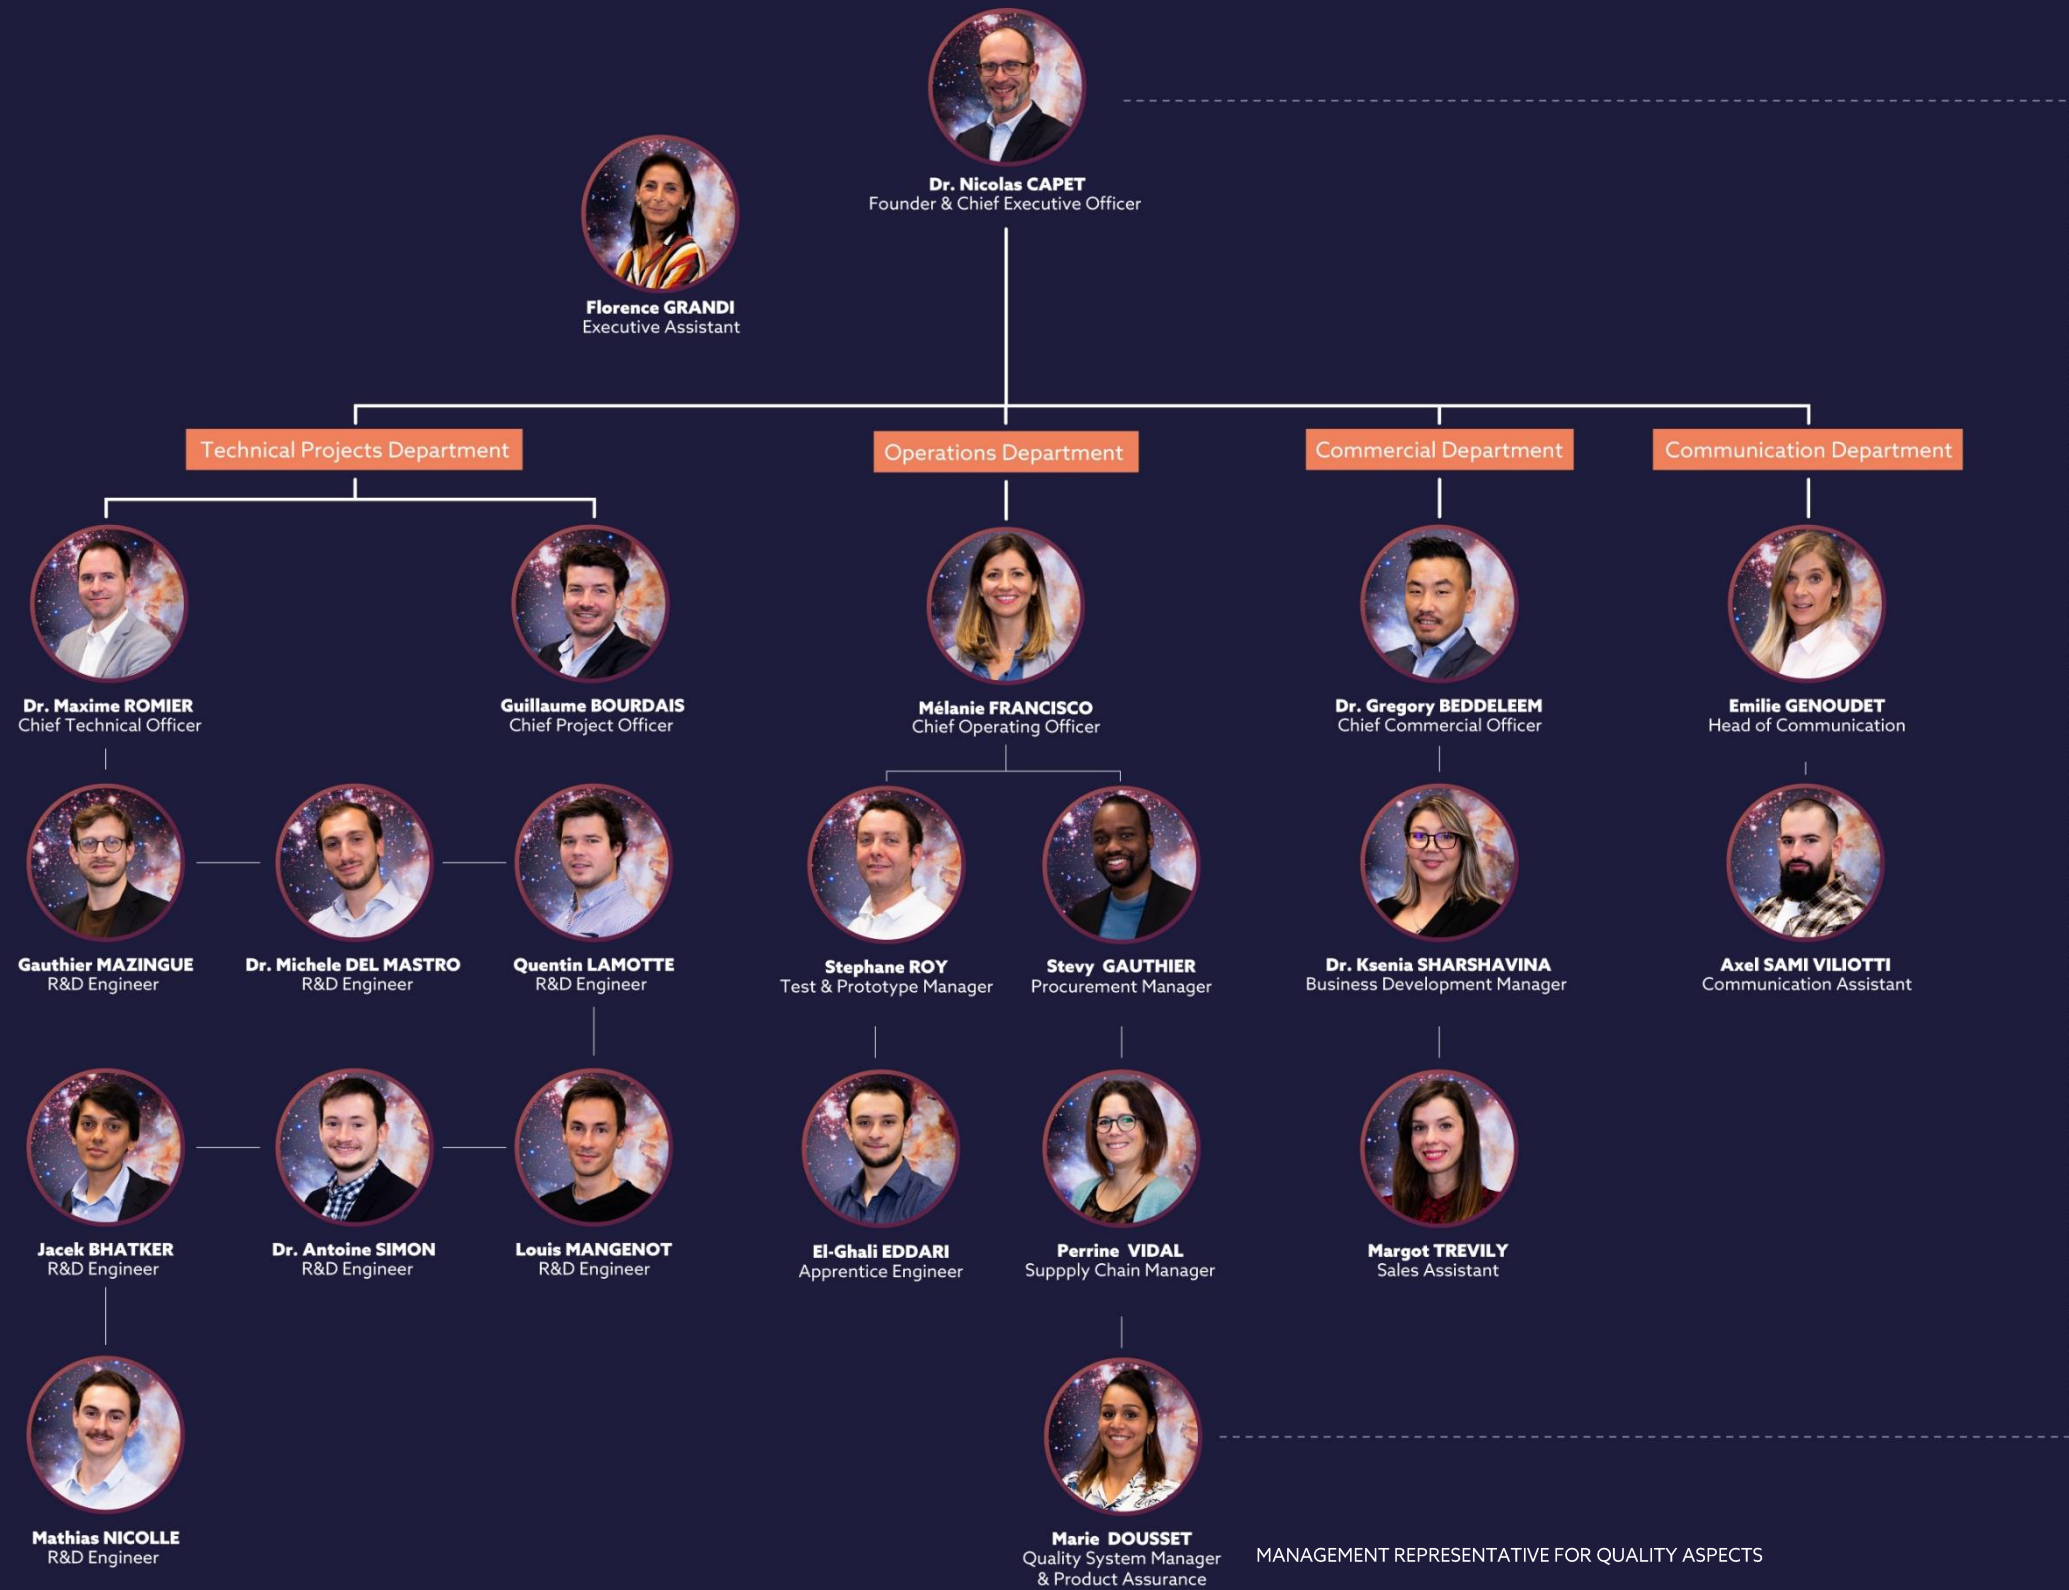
Dr. Nicolas CAPET
Founder & Chief Executive Officer

Florence GRANDI
Executive Assistant

Technical Projects Department

Operations Department

Commercial Department

Communication Department

Dr. Maxime ROMIER
Chief Technical Officer

Guillaume BOURDAIS
Chief Project Officer

Mélanie FRANCISCO
Chief Operating Officer

Dr. Gregory BEDDELEEM
Chief Commercial Officer

Emilie GENOUDET
Head of Communication

Gauthier MAZINGUE
R&D Engineer

Dr. Michele DEL MASTRO
R&D Engineer

Quentin LAMOTTE
R&D Engineer

Stephane ROY
Test & Prototype Manager

Stevy GAUTHIER
Procurement Manager

Dr. Ksenia SHARSHAVINA
Business Development Manager

Axel SAMI VILIOTTI
Communication Assistant

Jacek BHATKER
R&D Engineer

Dr. Antoine SIMON
R&D Engineer

Louis MANGENOT
R&D Engineer

El-Ghali EDDARI
Apprentice Engineer

Perrine VIDAL
Suppply Chain Manager

Margot TREVILY
Sales Assistant

Mathias NICOLLE
R&D Engineer

Marie DOUSSET
Quality System Manager
& Product Assurance

MANAGEMENT REPRESENTATIVE FOR QUALITY ASPECTS